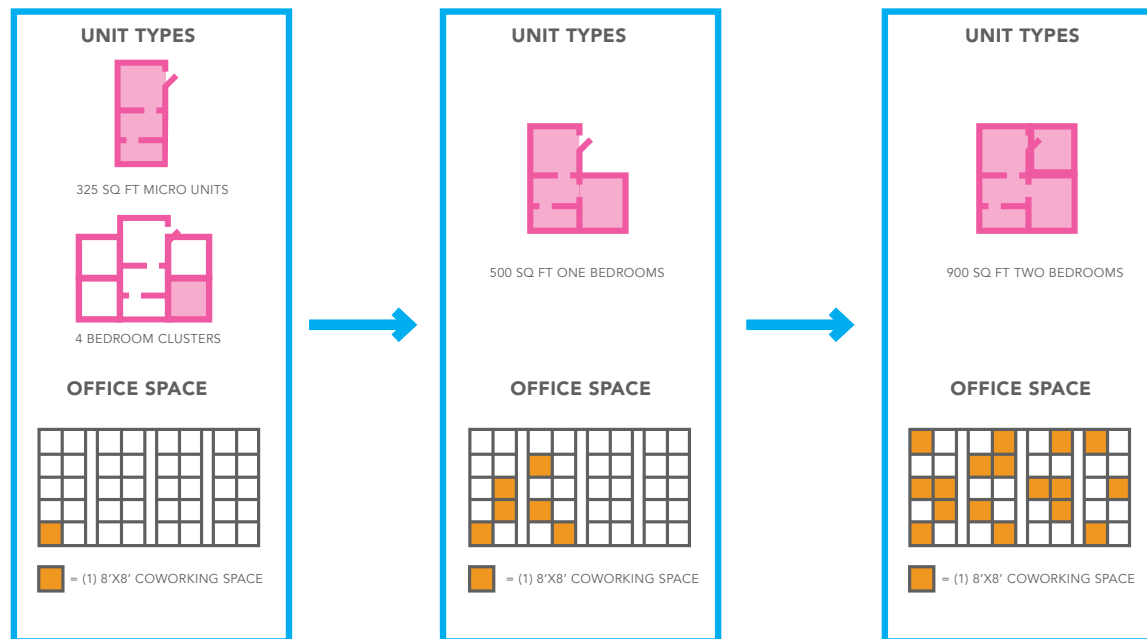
UNIT TYPES

325 SQ FT MICRO UNITS

4 BEDROOM CLUSTERS

OFFICE SPACE

= (1) 8'X8' COWORKING SPACE

UNIT TYPES

500 SQ FT ONE BEDROOMS

OFFICE SPACE

= (1) 8'X8' COWORKING SPACE

UNIT TYPES

900 SQ FT TWO BEDROOMS

OFFICE SPACE

= (1) 8'X8' COWORKING SPACE